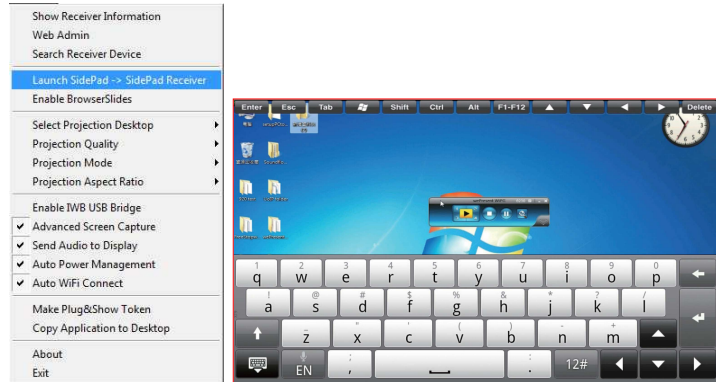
Show Receiver Information
Web Admin
Search Receiver Device
Launch SidePad -> SidePad Receiver
Enable BrowserSlides
Select Projection Desktop
Projection Quality
Projection Mode
Projection Aspect Ratio
Enable IWB USB Bridge
Advanced Screen Capture
Send Audio to Display
Auto Power Management
Auto WiFi Connect
Make Plug&Show Token
Copy Application to Desktop
About
Exit

Enter Esc Tab Shift Ctrl Alt F1-F12 Delete

1 q 2 w 3 e 4 r 5 t 6 y 7 u 8 i 9 o 0 p
! a @ s # d $ f % g & h * j ? k / l
z " x ' c ( v ) b - n + m
EN ; , : . 12#